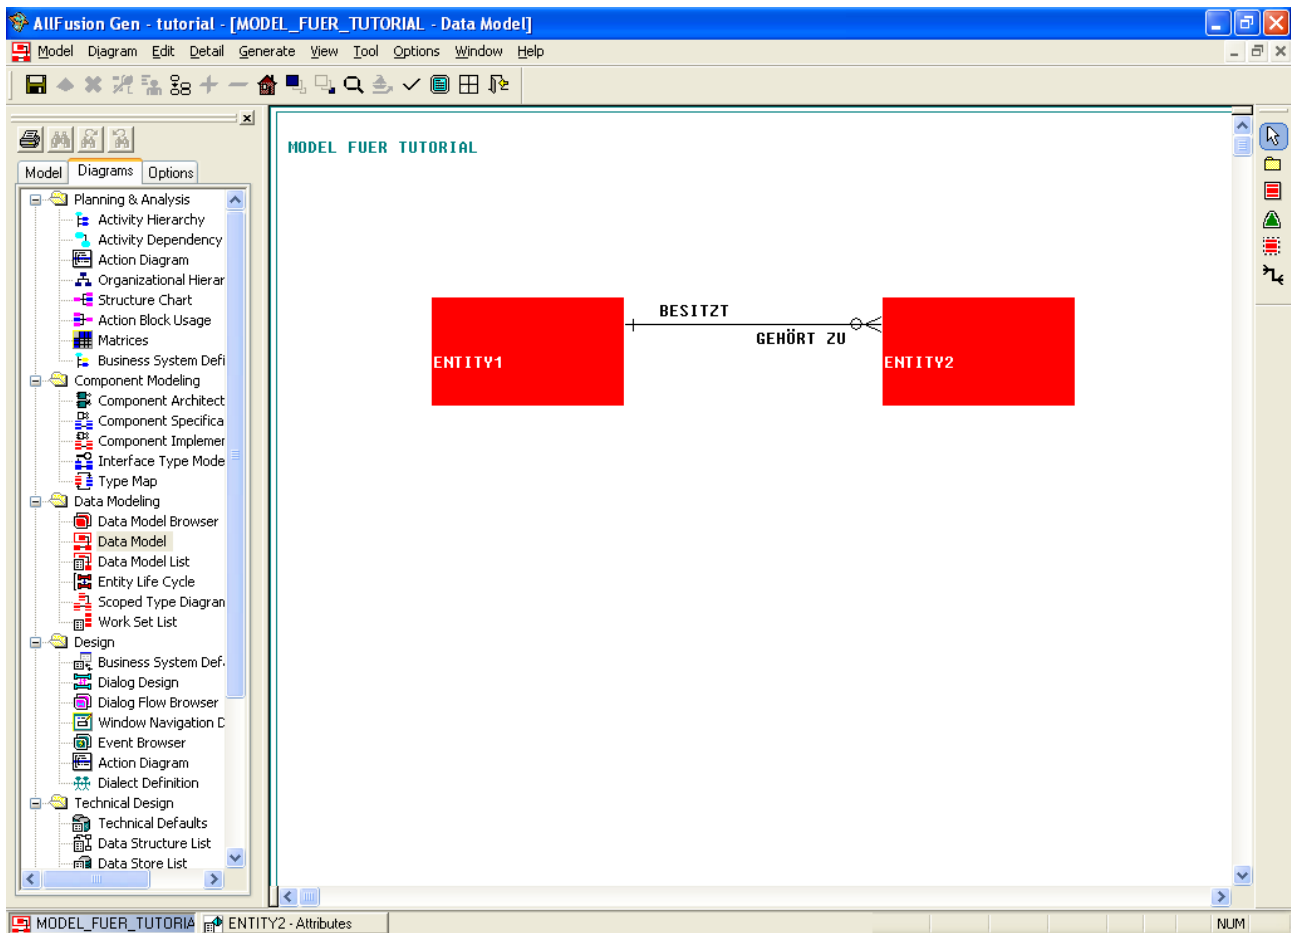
AllFusion Gen - tutorial - [MODEL_FUER_TUTORIAL - Data Model]

Model Diagram Edit Detail Generate View Tool Options Window Help

Model Diagrams Options

Planning & Analysis
Activity Hierarchy
Activity Dependency
Action Diagram
Organizational Hierar
Structure Chart
Action Block Usage
Matrices
Business System Defi
Component Modeling
Component Architect
Component Specifica
Component Implemer
Interface Type Mode
Type Map
Data Modeling
Data Model Browser
Data Model
Data Model List
Entity Life Cycle
Scoped Type Diagran
Work Set List
Design
Business System Def.
Dialog Design
Dialog Flow Browser
Window Navigation D
Event Browser
Action Diagram
Dialect Definition
Technical Design
Technical Defaults
Data Structure List
Data Store List

MODEL FUER TUTORIAL

BESITZT
GEHÖRT ZU
ENTITY1
ENTITY2

MODEL_FUER_TUTORIA ENTITY2 - Attributes NUM